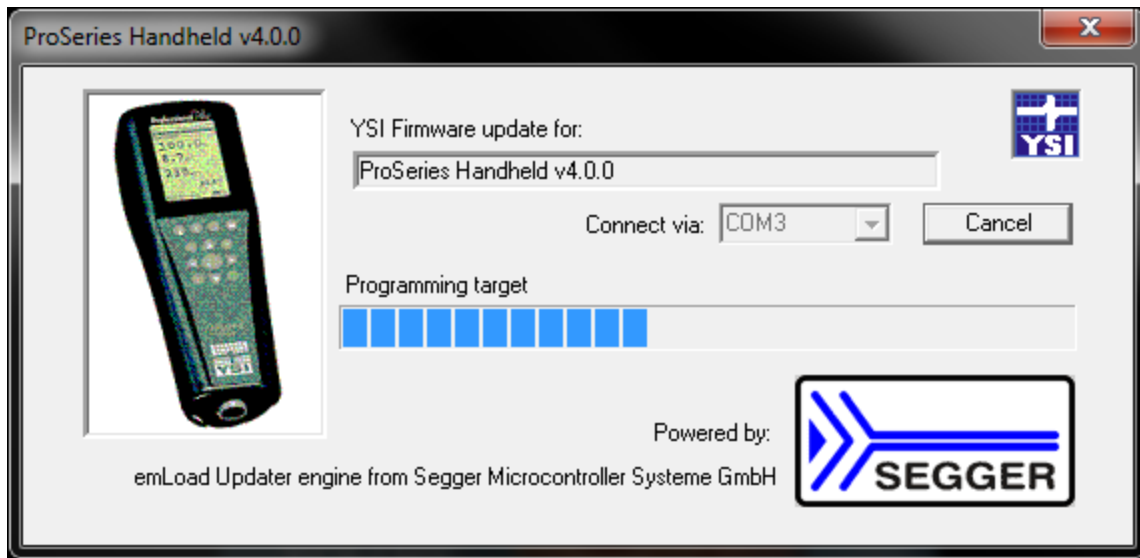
ProSeries Handheld v4.0.0

YSI Firmware update for:

ProSeries Handheld v4.0.0

Connect via: COM3

Cancel

Programming target

YSI

Powered by:

emLoad Updater engine from Segger Microcontroller Systeme GmbH

SEGGER